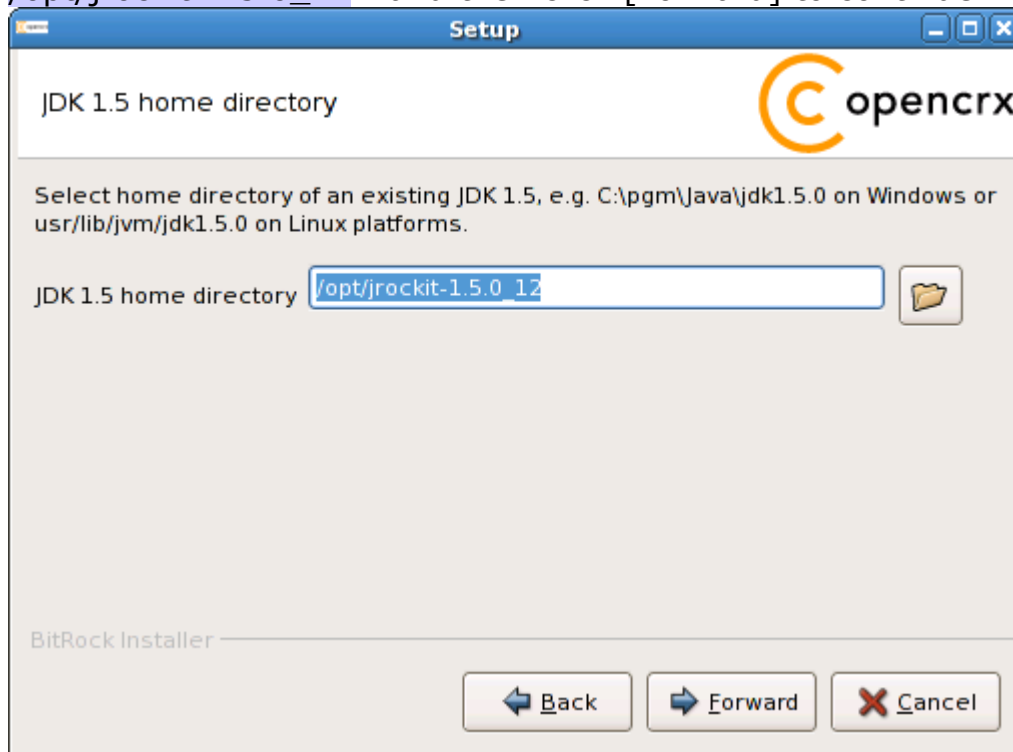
Setup

JDK 1.5 home directory

opencrx

Select home directory of an existing JDK 1.5, e.g. C:\pgm\Java\jdk1.5.0 on Windows or usr/lib/jvm/jdk1.5.0 on Linux platforms.

JDK 1.5 home directory /opt/jrockit-1.5.0_12

BitRock Installer

Back Forward Cancel